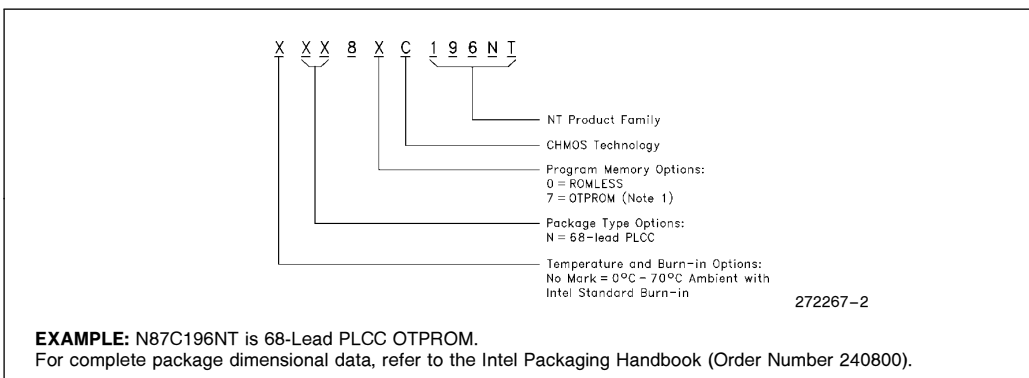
X XX 8 X C 196NT

NT Product Family

CHMOS Technology

Program Memory Options:
0 = ROMLESS
7 = OTPROM (Note 1)

Package Type Options:
N = 68-lead PLCC

Temperature and Burn-in Options:
No Mark = 0°C - 70°C Ambient with Intel Standard Burn-in

272267-2

**EXAMPLE:** N87C196NT is 68-Lead PLCC OTPROM.
For complete package dimensional data, refer to the Intel Packaging Handbook (Order Number 240800).